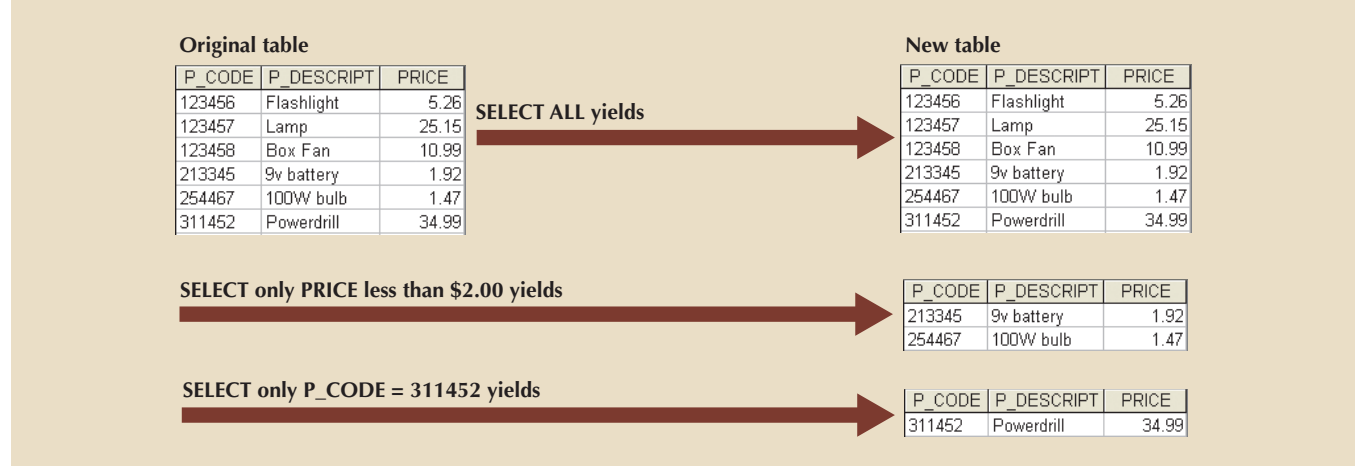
Original table

| P_CODE | P_DESCRIPT | PRICE |
|---|---|---|
| 123456 | Flashlight | 5.26 |
| 123457 | Lamp | 25.15 |
| 123458 | Box Fan | 10.99 |
| 213345 | 9v battery | 1.92 |
| 254467 | 100W bulb | 1.47 |
| 311452 | Powerdrill | 34.99 |

SELECT ALL yields

New table

| P_CODE | P_DESCRIPT | PRICE |
|---|---|---|
| 123456 | Flashlight | 5.26 |
| 123457 | Lamp | 25.15 |
| 123458 | Box Fan | 10.99 |
| 213345 | 9v battery | 1.92 |
| 254467 | 100W bulb | 1.47 |
| 311452 | Powerdrill | 34.99 |

SELECT only PRICE less than $2.00 yields

| P_CODE | P_DESCRIPT | PRICE |
|---|---|---|
| 213345 | 9v battery | 1.92 |
| 254467 | 100W bulb | 1.47 |

SELECT only P_CODE = 311452 yields

| P_CODE | P_DESCRIPT | PRICE |
|---|---|---|
| 311452 | Powerdrill | 34.99 |